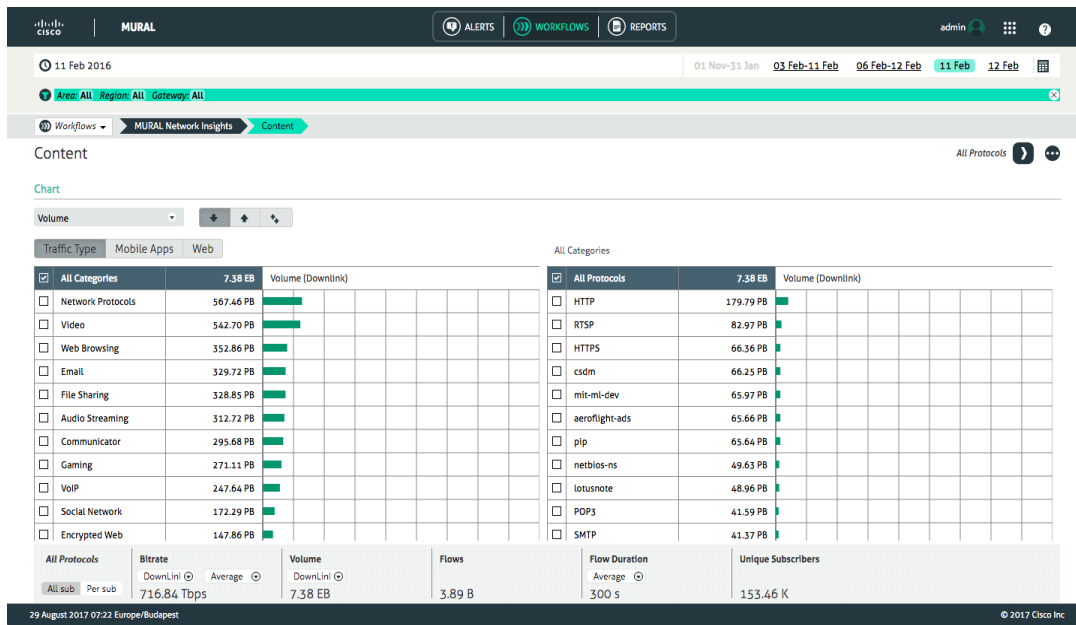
CISCO MURAL

ALERTS WORKFLOWS REPORTS

admin

11 Feb 2016

01 Nov-31 Jan 03 Feb-11 Feb 06 Feb-12 Feb 11 Feb 12 Feb

Area: All Region: All Gateway: All

Workflows MURAL Network Insights Content

Content

All Protocols

Chart

Volume

Traffic Type Mobile Apps Web

All Categories

| All Categories | 7.38 EB | Volume (Downlink) |
|---|---|---|
| Network Protocols | 567.46 PB | |
| Video | 542.70 PB | |
| Web Browsing | 352.86 PB | |
| Email | 329.72 PB | |
| File Sharing | 328.85 PB | |
| Audio Streaming | 312.72 PB | |
| Communicator | 295.68 PB | |
| Gaming | 271.11 PB | |
| VoIP | 247.64 PB | |
| Social Network | 172.29 PB | |
| Encrypted Web | 147.86 PB | |

| All Protocols | 7.38 EB | Volume (Downlink) |
|---|---|---|
| HTTP | 179.79 PB | |
| RTSP | 82.97 PB | |
| HTTPS | 66.36 PB | |
| csdm | 66.25 PB | |
| mit-ml-dev | 65.97 PB | |
| aeroflight-ads | 65.66 PB | |
| pip | 65.64 PB | |
| netbios-ns | 49.63 PB | |
| lotusnote | 48.96 PB | |
| POP3 | 41.59 PB | |
| SMTP | 41.37 PB | |

All Protocols
All sub Per sub

Bitrate
DownLinl Average
716.84 Tbps

Volume
DownLinl
7.38 EB

Flows
3.89 B

Flow Duration
Average
300 s

Unique Subscribers
153.46 K

29 August 2017 07:22 Europe/Budapest

© 2017 Cisco Inc